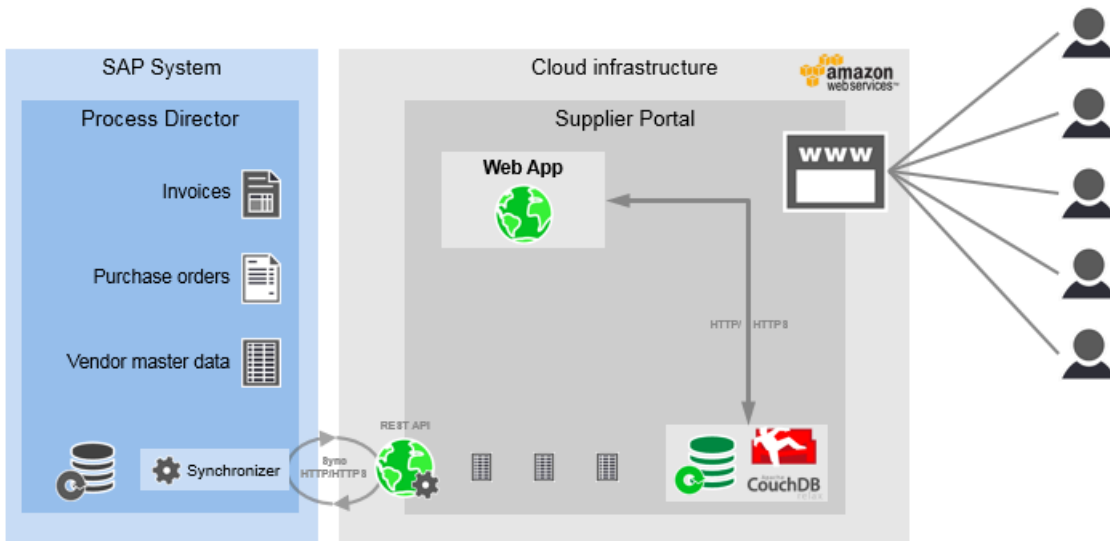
SAP System

Process Director

Invoices

Purchase orders

Vendor master data

Synchronizer

Sync HTTP/HTTPS

Cloud infrastructure

amazon web services

Supplier Portal

Web App

WWW

HTTP/ HTTPS

REST API

CouchDB